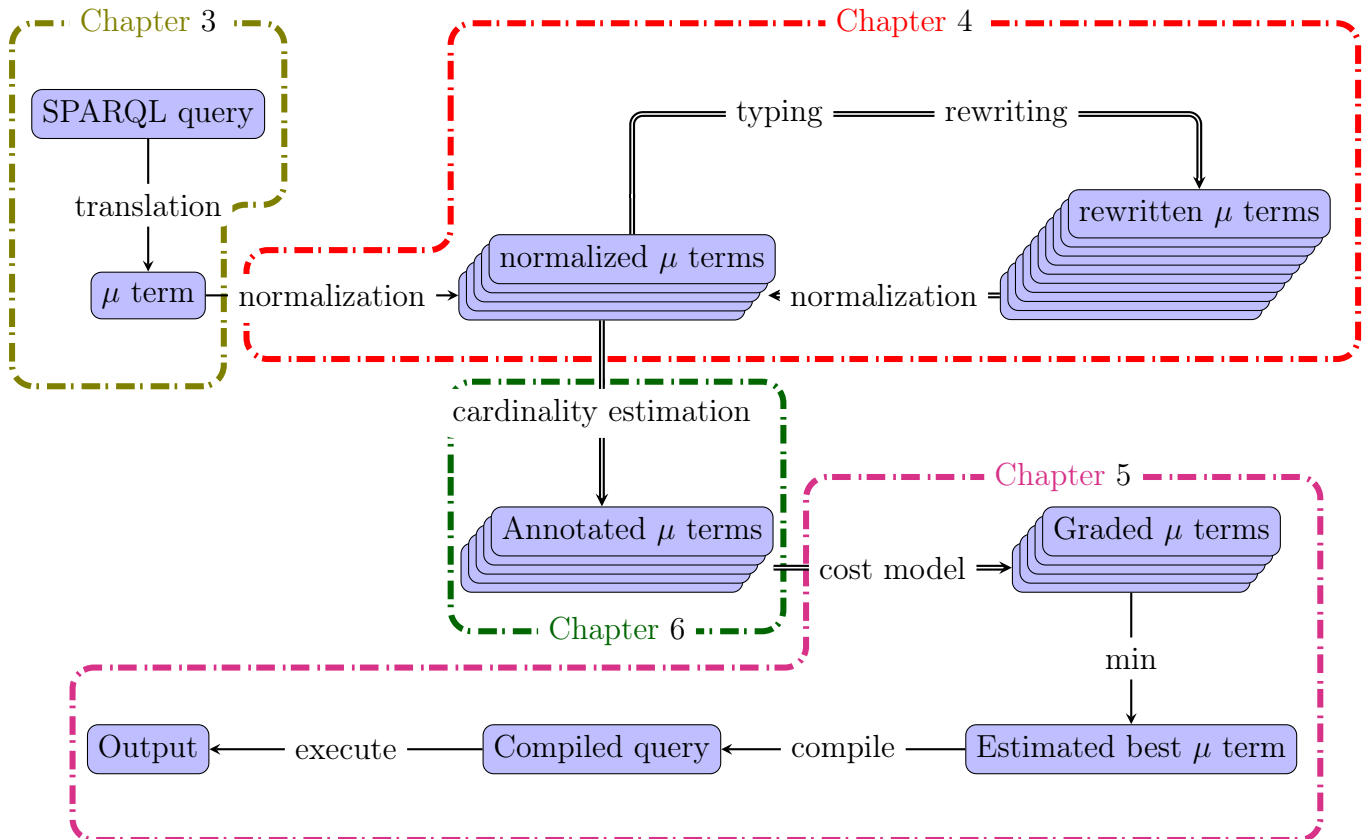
Chapter 3

SPARQL query

translation

$\mu$ term

Chapter 4

typing

rewriting

rewritten $\mu$ terms

normalization

normalized $\mu$ terms

normalization

cardinality estimation

Annotated $\mu$ terms

Chapter 6

Chapter 5

cost model

Graded $\mu$ terms

min

Estimated best $\mu$ term

compile

Compiled query

execute

Output